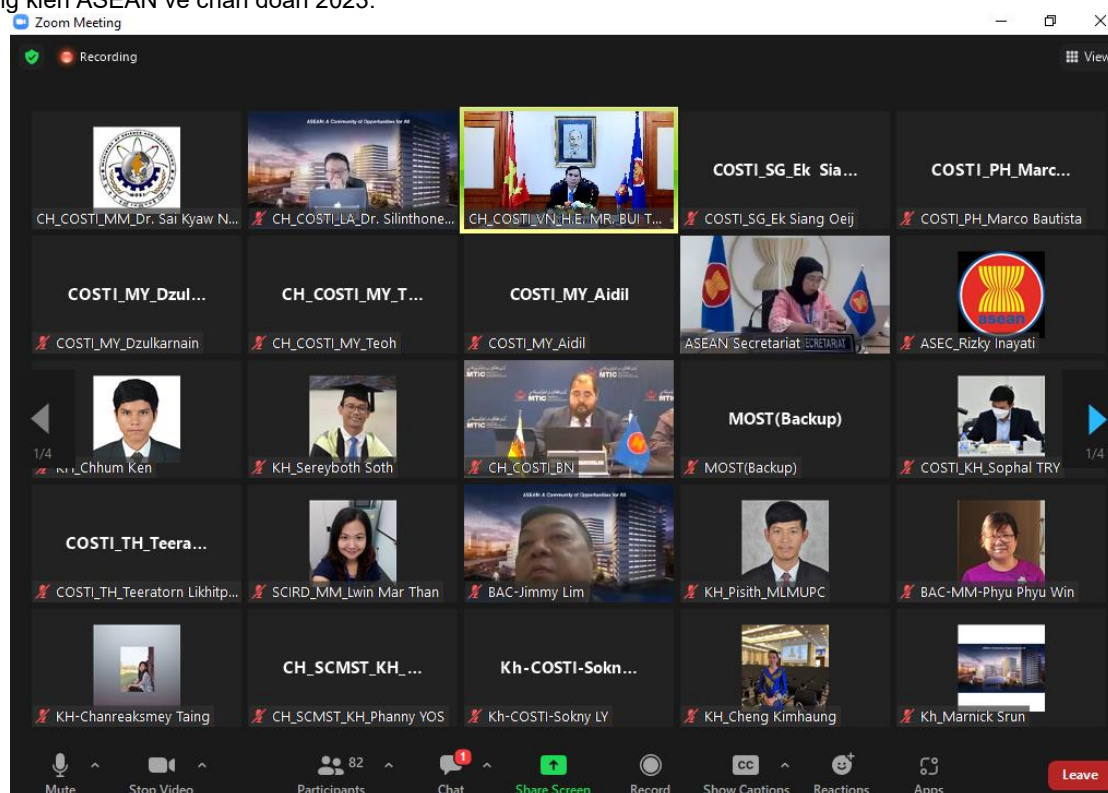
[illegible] kiến ASEAN về chẩn đoán 2023.
Zoom Meeting

Recording

View

ASEAN: A Community of Opportunities for All

CH_COSTI_MM_Dr. Sai Kyaw N...
CH_COSTI_LA_Dr. Silinthone...
CH_COSTI_VN_H.E. MR. BUI T...
COSTI_SG_Ek Sia...
COSTI_SG_Ek Siang Oeij
COSTI_PH_Marc...
COSTI_PH_Marco Bautista

COSTI_MY_Dzul...
COSTI_MY_Dzulkarnain
CH_COSTI_MY_T...
CH_COSTI_MY_Teoh
COSTI_MY_Aidil
COSTI_MY_Aidil
ASEAN Secretariat
ASEC_Rizky Inayati

1/4
KH_Chhum Ken
KH_Sereyboth Soth
MTIC
CH_COSTI_BN
MOST(Backup)
MOST(Backup)
COSTI_KH_Sophal TRY
1/4

COSTI_TH_Teera...
COSTI_TH_Teeratorn Likhitp...
SCIRD_MM_Lwin Mar Than
ASEAN: A Community of Opportunities for All
BAC-Jimmy Lim
KH_Pisith_MLMUPC
BAC-MM-Phyu Phyu Win

KH-Chanreaksmey Taing
CH_SCMST_KH_...
CH_SCMST_KH_Phanny YOS
Kh-COSTI-Sokn...
Kh-COSTI-Sokny LY
KH_Cheng Kimhaung
Kh_Marnick Srun

Mute
Stop Video
82
Participants
1
Chat
Share Screen
Record
CC
Show Captions
Reactions
Apps
Leave